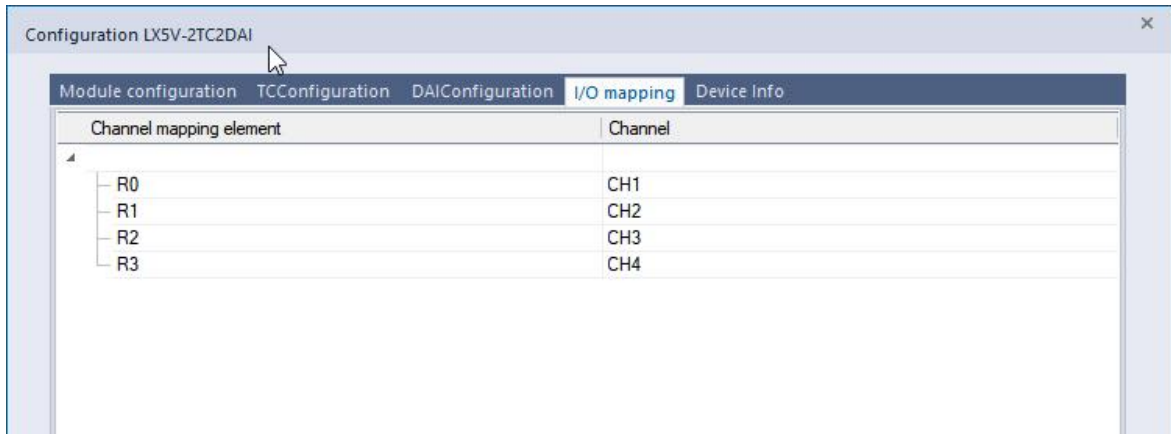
Configuration LX5V-2TC2DAI

×

Module configuration TCConfiguration DAIConfiguration I/O mapping Device Info

| Channel mapping element | Channel |
|---|---|
| | |
| R0 | CH1 |
| R1 | CH2 |
| R2 | CH3 |
| R3 | CH4 |